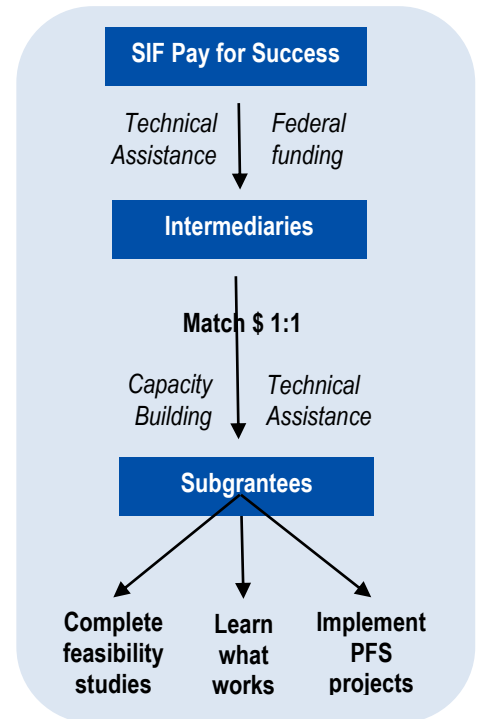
SIF Pay for Success

Technical Assistance

Federal funding

Intermediaries

Match $ 1:1

Capacity Building

Technical Assistance

Subgrantees

Complete feasibility studies

Learn what works

Implement PFS projects